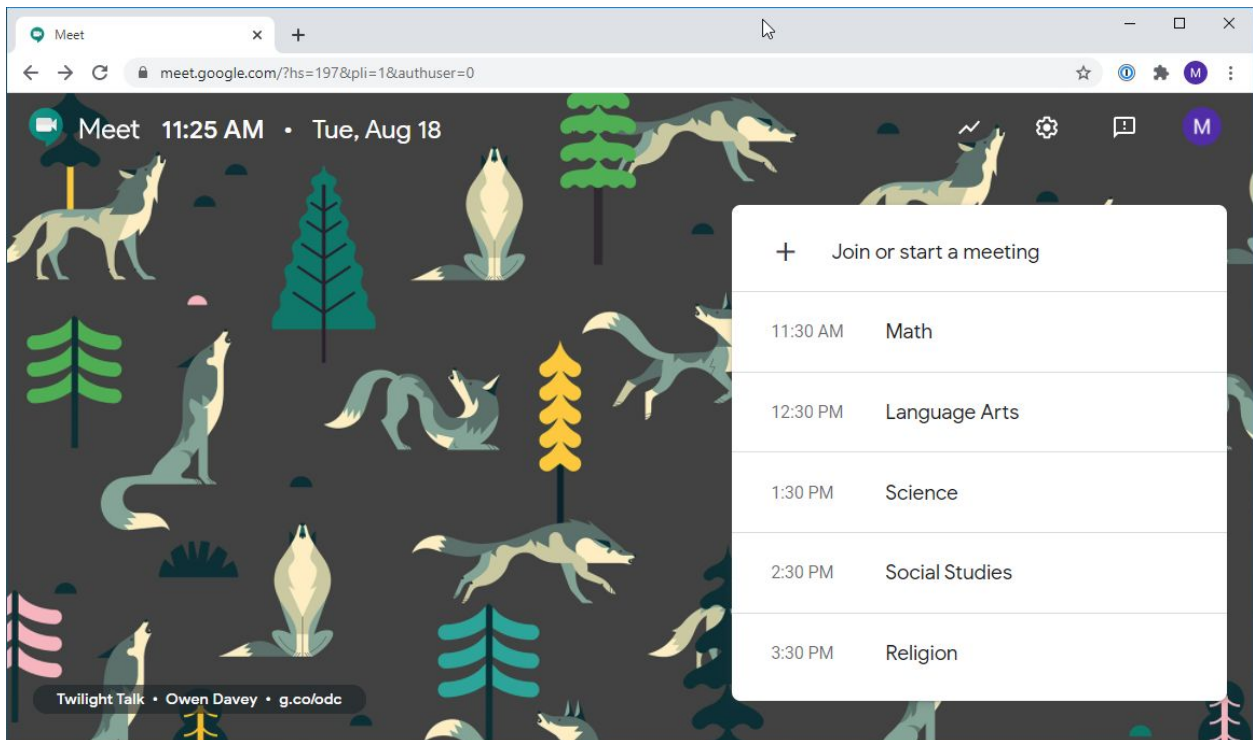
Meet
meet.google.com/?hs=197&pli=1&authuser=0
M

Meet 11:25 AM • Tue, Aug 18

M

+ Join or start a meeting

11:30 AM Math

12:30 PM Language Arts

1:30 PM Science

2:30 PM Social Studies

3:30 PM Religion

Twilight Talk • Owen Davey • g.co/odc